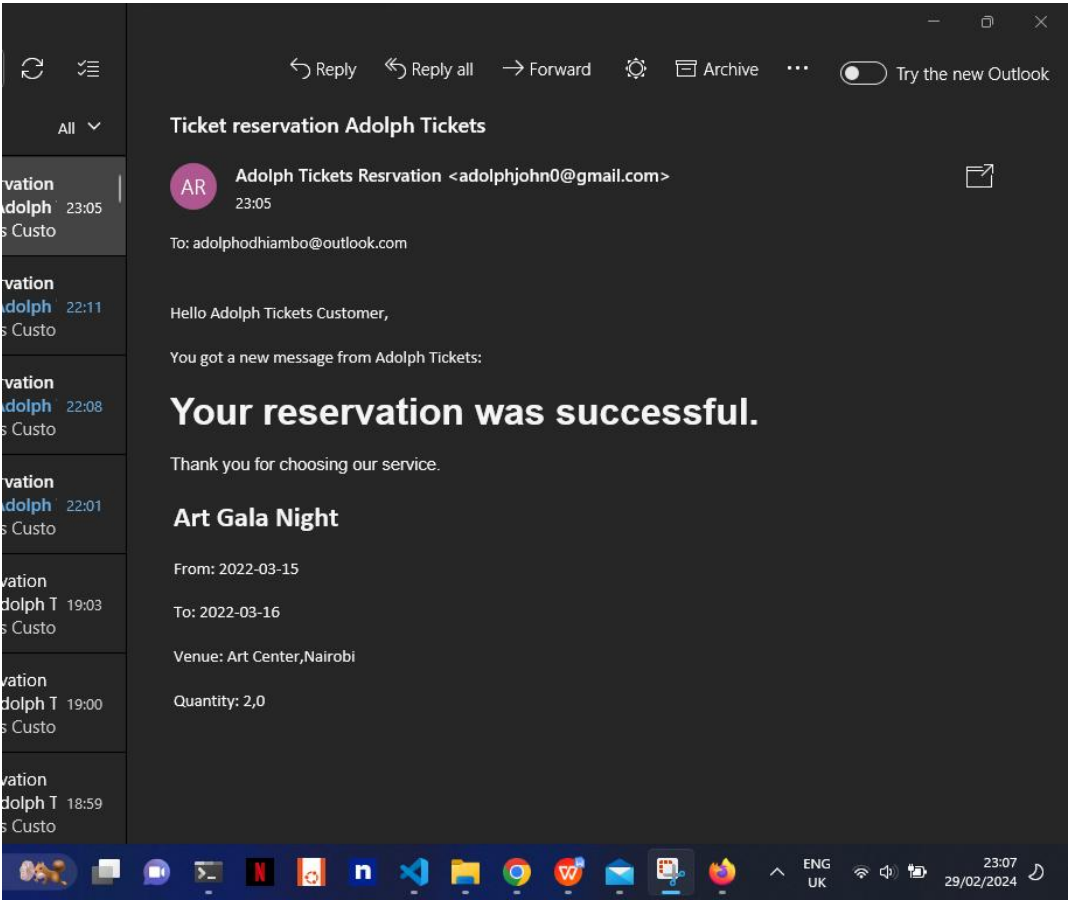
All

rvation
Adolph 23:05
s Custo

rvation
Adolph 22:11
s Custo

rvation
Adolph 22:08
s Custo

rvation
Adolph 22:01
s Custo

vation
dolph T 19:03
s Custo

vation
dolph T 19:00
s Custo

vation
dolph T 18:59
s Custo

Reply Reply all Forward Archive ··· Try the new Outlook

Ticket reservation Adolph Tickets

AR Adolph Tickets Resrvation <adolphjohn0@gmail.com>
23:05

To: adolphodhiambo@outlook.com

Hello Adolph Tickets Customer,

You got a new message from Adolph Tickets:

Your reservation was successful.

Thank you for choosing our service.

Art Gala Night

From: 2022-03-15

To: 2022-03-16

Venue: Art Center,Nairobi

Quantity: 2,0

ENG UK 23:07 29/02/2024